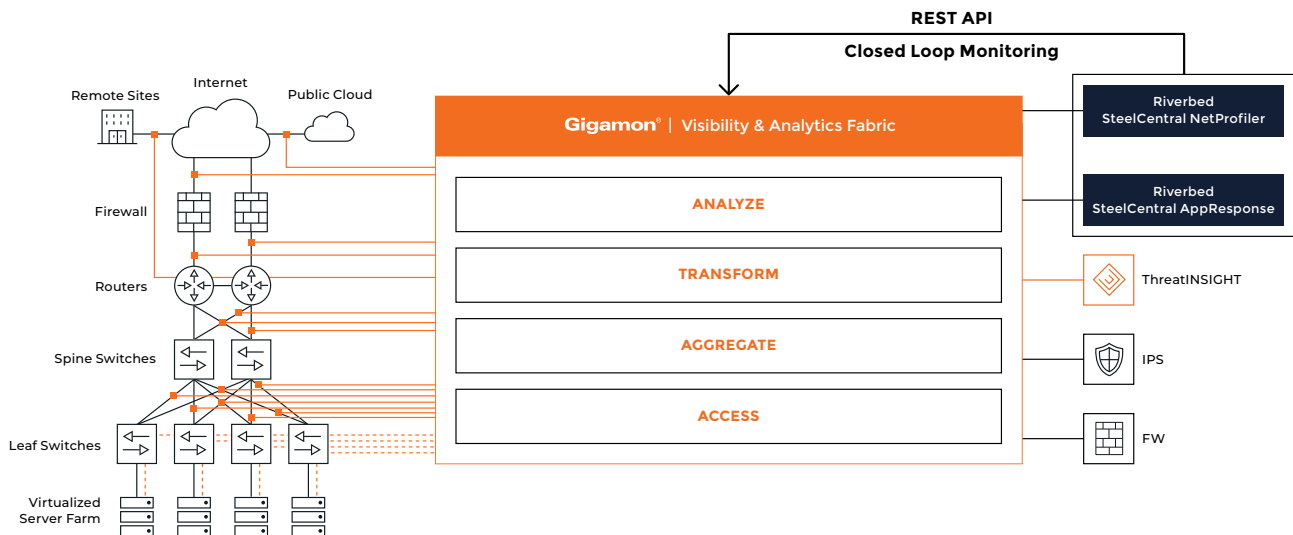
REST API
Closed Loop Monitoring

Remote Sites
Internet
Public Cloud

Gigamon® | Visibility & Analytics Fabric

Riverbed SteelCentral NetProfiler

Riverbed SteelCentral AppResponse

Firewall

ANALYZE

Routers

TRANSFORM

ThreatINSIGHT

Spine Switches

AGGREGATE

IPS

ACCESS

Leaf Switches

FW

Virtualized Server Farm